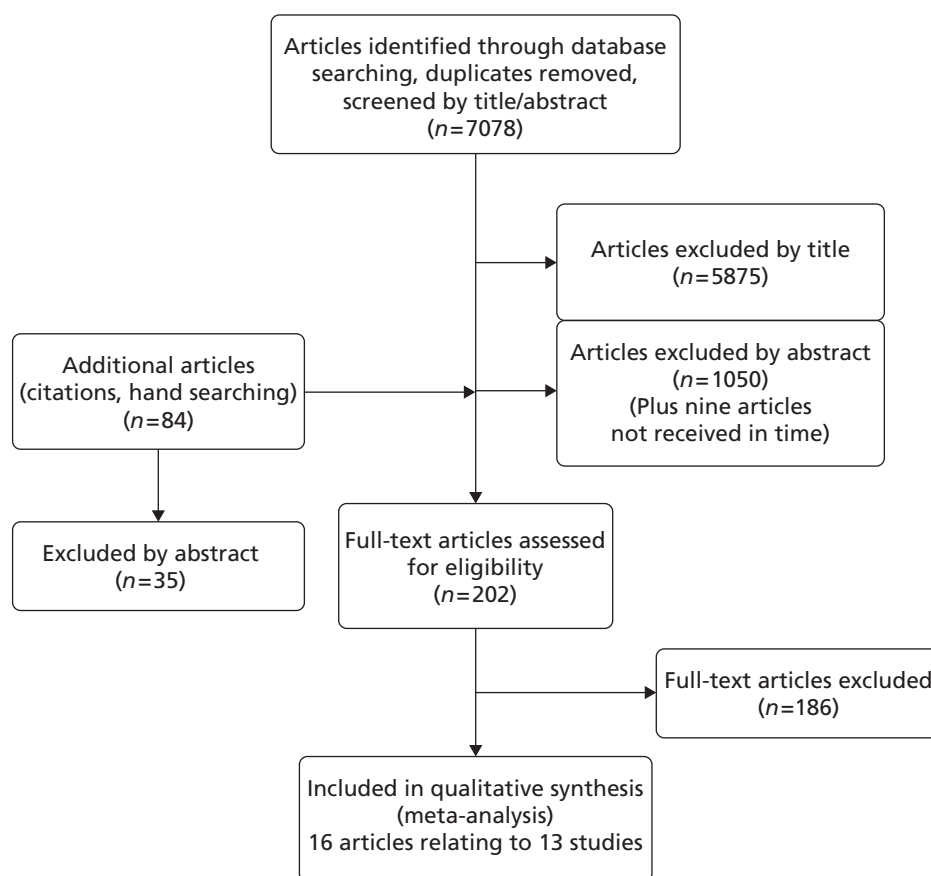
Articles identified through database searching, duplicates removed, screened by title/abstract ($n=7078$)

Articles excluded by title ($n=5875$)

Additional articles (citations, hand searching) ($n=84$)

Articles excluded by abstract ($n=1050$) (Plus nine articles not received in time)

Excluded by abstract ($n=35$)

Full-text articles assessed for eligibility ($n=202$)

Full-text articles excluded ($n=186$)

Included in qualitative synthesis (meta-analysis) 16 articles relating to 13 studies